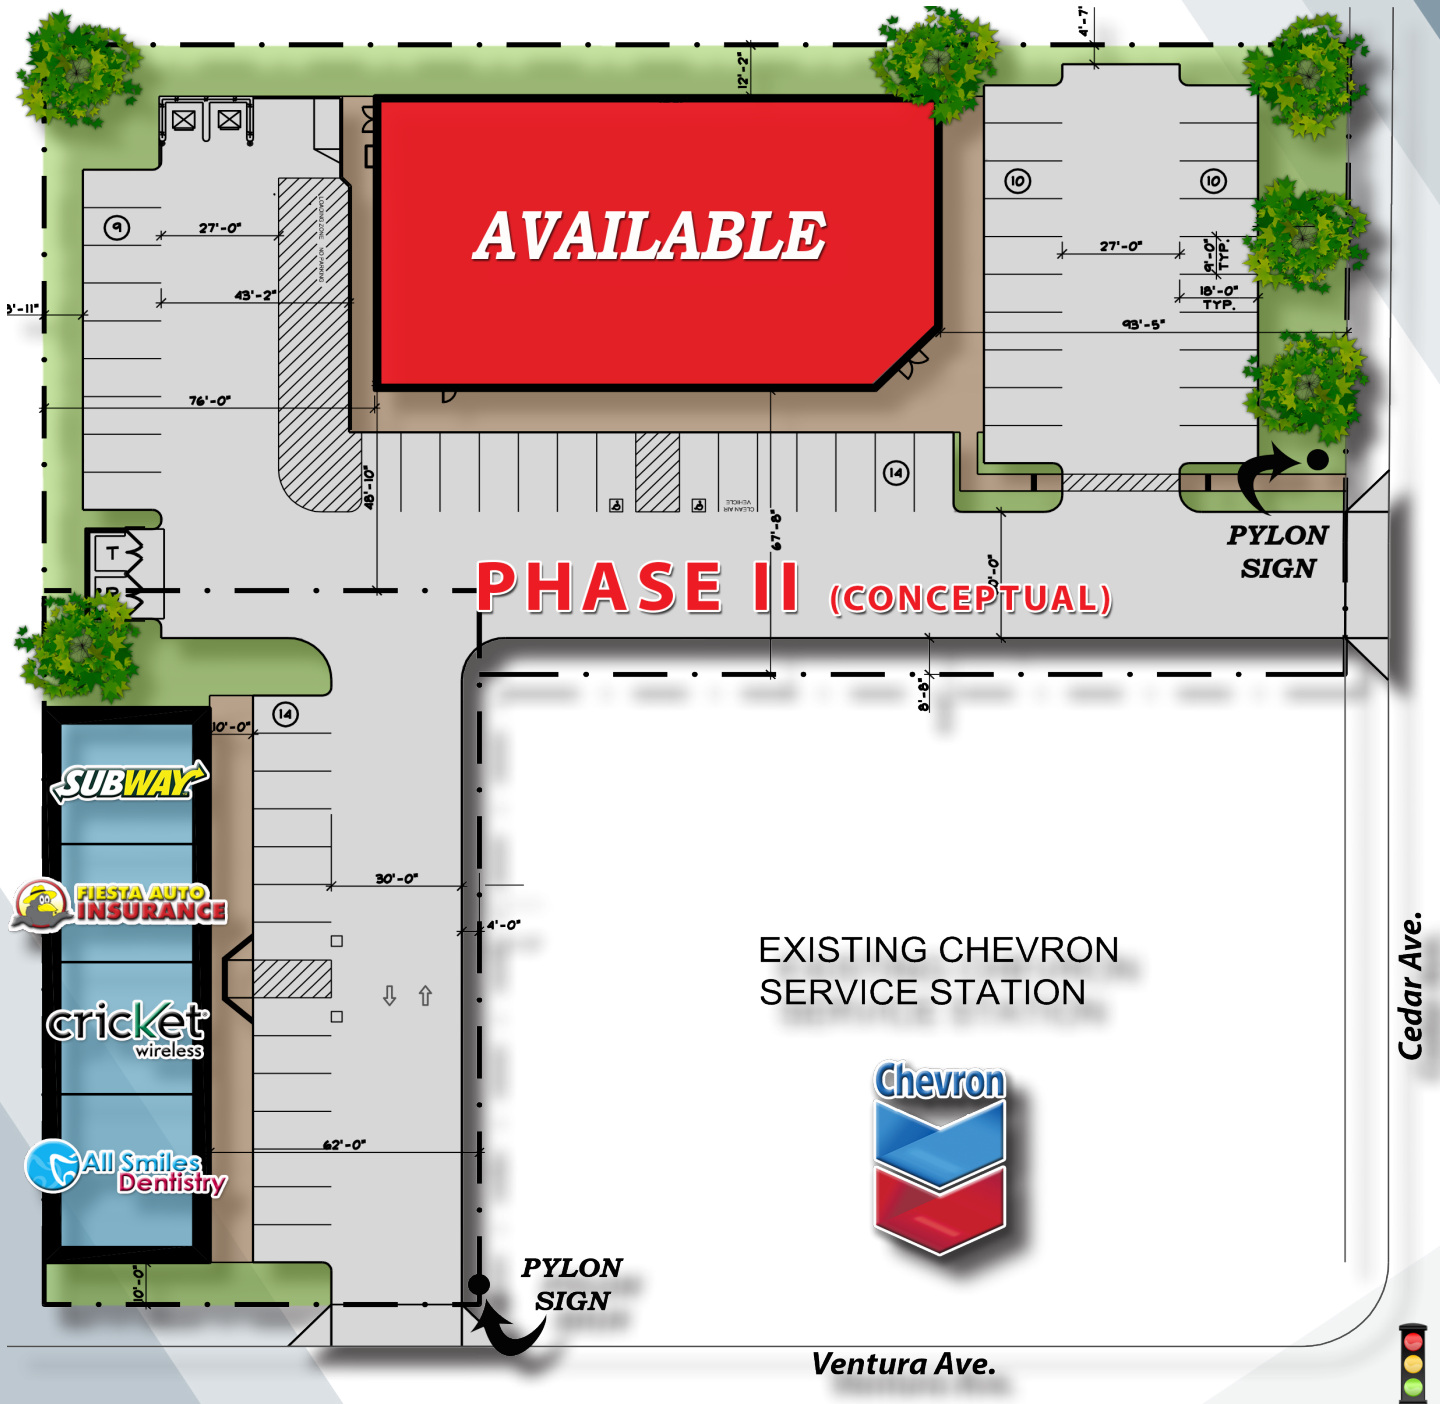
AVAILABLE

PHASE II (CONCEPTUAL)

12'-2"
4'-7"
9
27'-0"
43'-2"
5'-11"
76'-0"
48'-10"
10
10
27'-0"
9'-0" TYP.
18'-0" TYP.
93'-5"
14
67'-8"
10'-0"
8'-8"
T
PYLON SIGN
14
10'-0"
30'-0"
4'-0"
62'-0"
10'-0"

SUBWAY
FIESTA AUTO INSURANCE
cricket wireless
All Smiles Dentistry

EXISTING CHEVRON SERVICE STATION

Chevron

PYLON SIGN

Cedar Ave.

Ventura Ave.